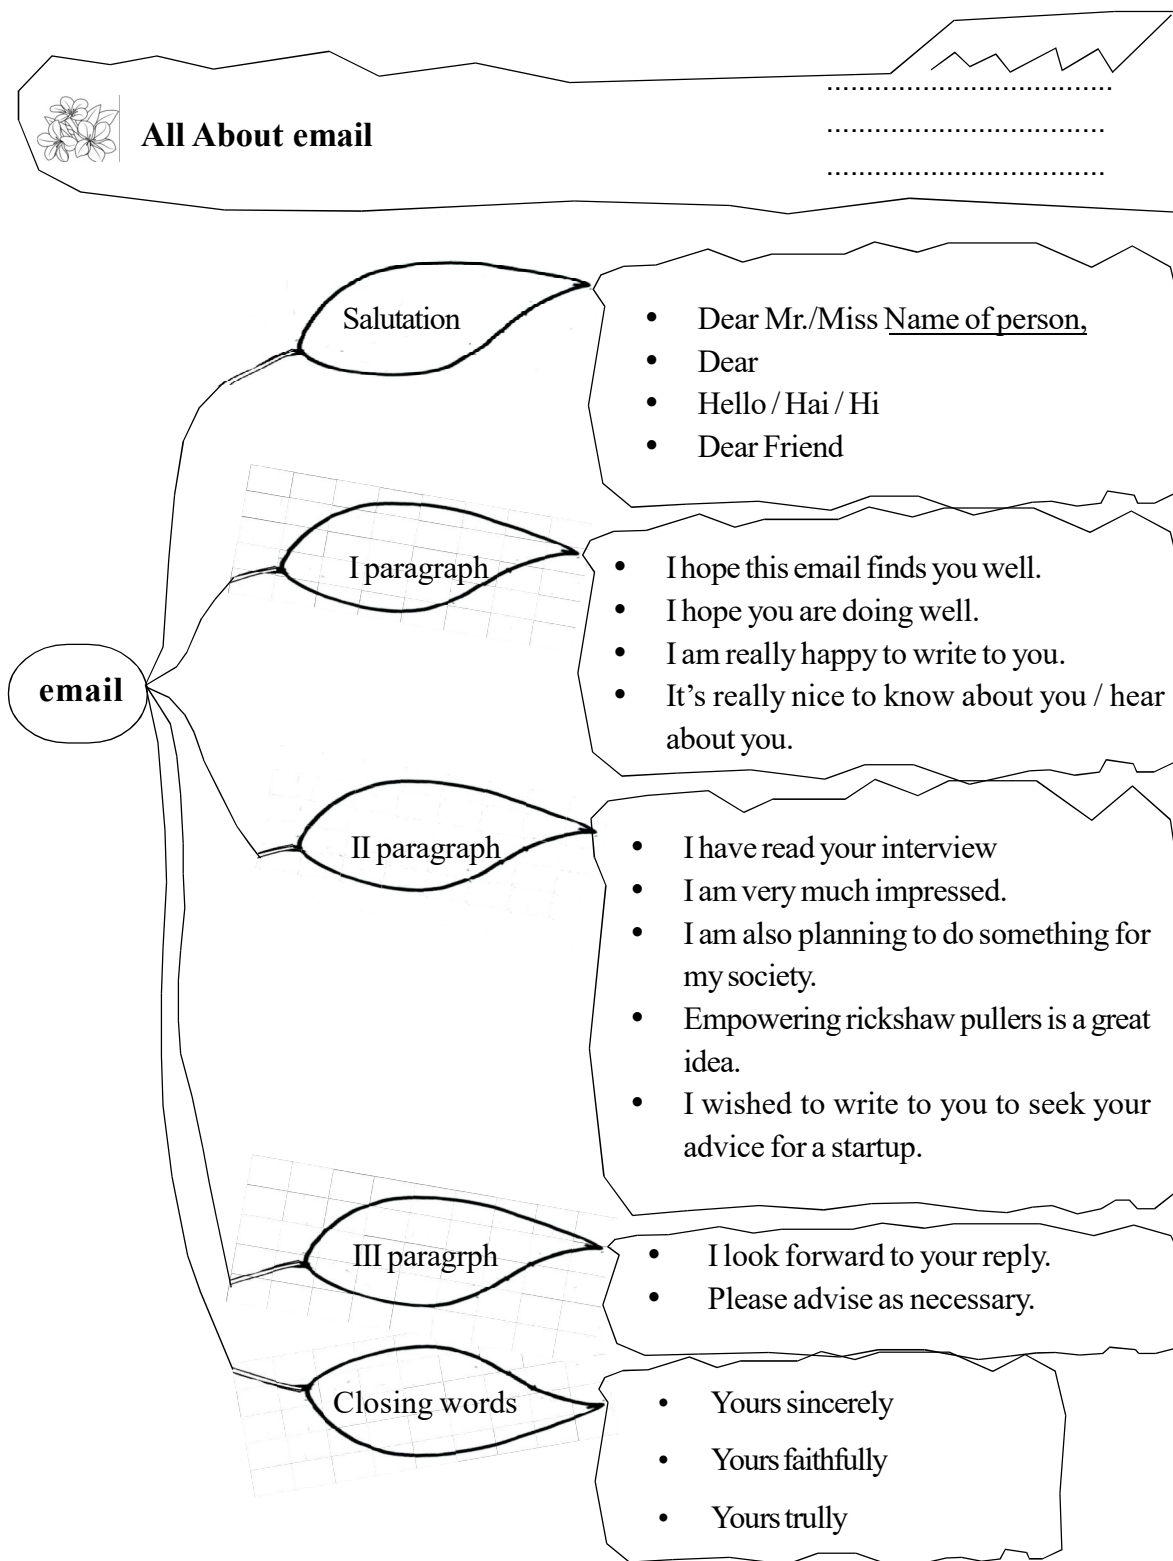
All About email

..................................
..................................
..................................

email

Salutation

- Dear Mr./Miss Name of person,
- Dear
- Hello / Hai / Hi
- Dear Friend

I paragraph

- I hope this email finds you well.
- I hope you are doing well.
- I am really happy to write to you.
- It's really nice to know about you / hear about you.

II paragraph

- I have read your interview
- I am very much impressed.
- I am also planning to do something for my society.
- Empowering rickshaw pullers is a great idea.
- I wished to write to you to seek your advice for a startup.

III paragrph

- I look forward to your reply.
- Please advise as necessary.

Closing words

- Yours sincerely
- Yours faithfully
- Yours trully